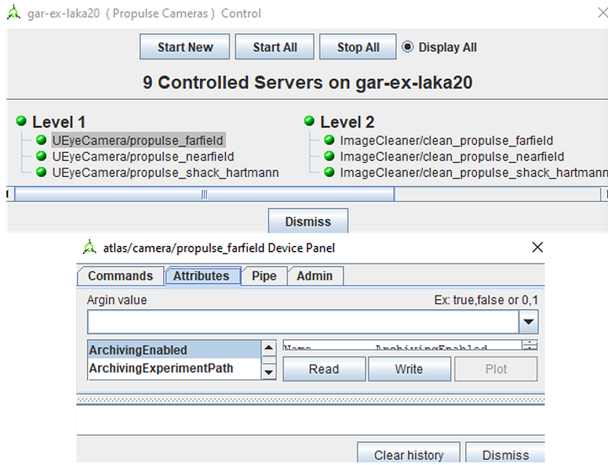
gar-ex-laka20 ( Propulse Cameras ) Control

Start New
Start All
Stop All
Display All

9 Controlled Servers on gar-ex-laka20

Level 1
UEyeCamera/propulse_farfield
UEyeCamera/propulse_nearfield
UEyeCamera/propulse_shack_hartmann

Level 2
ImageCleaner/clean_propulse_farfield
ImageCleaner/clean_propulse_nearfield
ImageCleaner/clean_propulse_shack_hartmann

Dismiss

atlas/camera/propulse_farfield Device Panel

Commands
Attributes
Pipe
Admin

Argin value
Ex: true,false or 0,1

ArchivingEnabled
ArchivingExperimentPath

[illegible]

Read
Write
Plot

Clear history
Dismiss